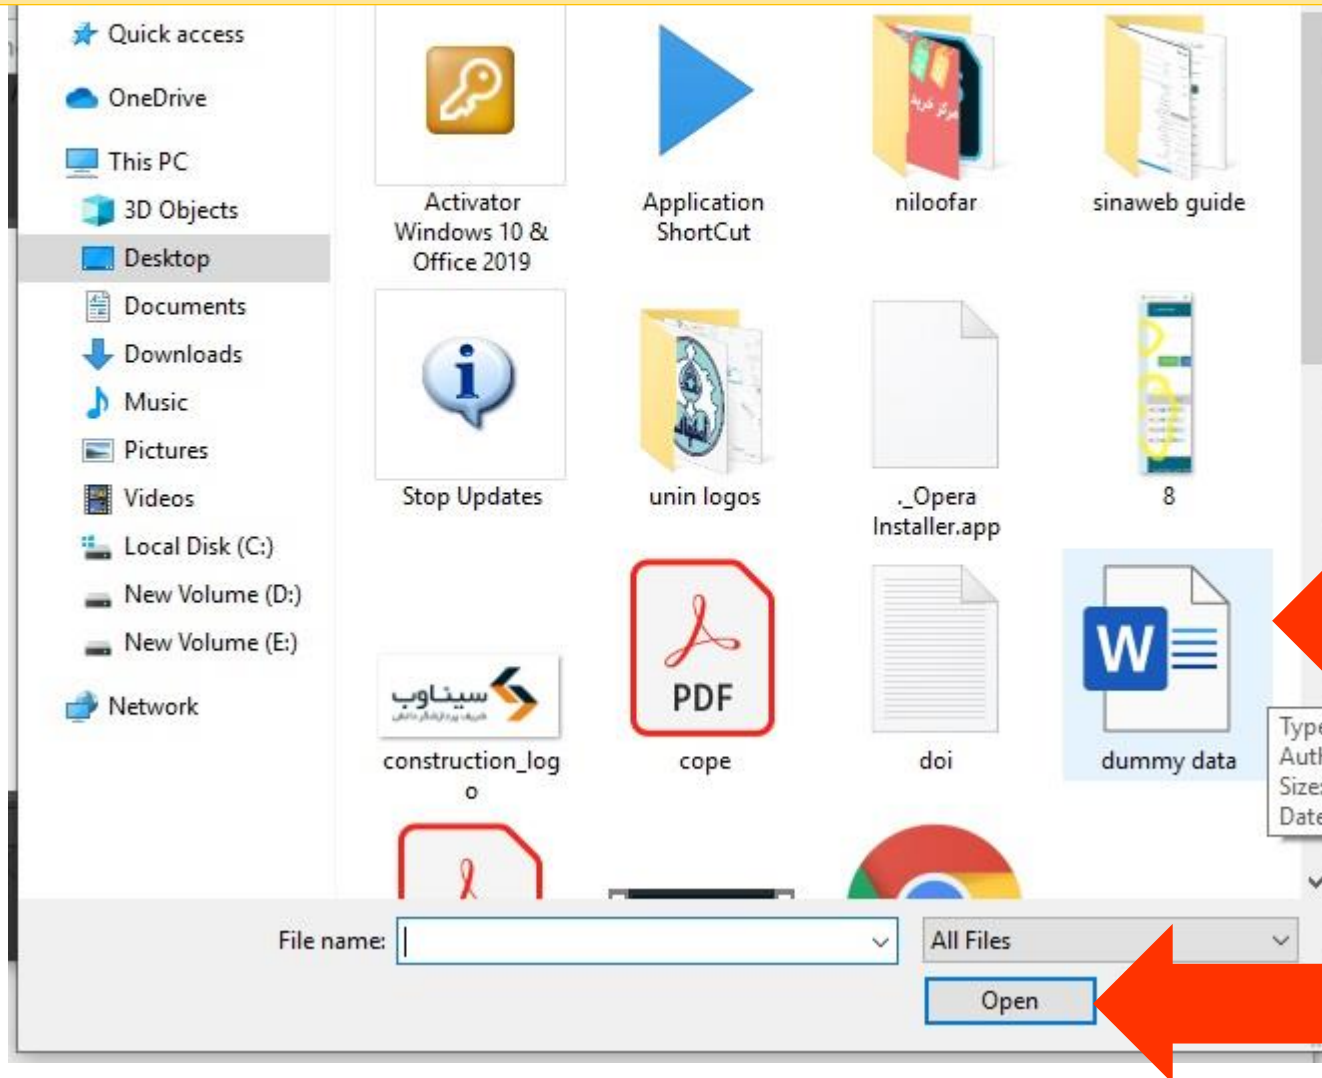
Quick access
OneDrive
This PC
3D Objects
Desktop
Documents
Downloads
Music
Pictures
Videos
Local Disk (C:)
New Volume (D:)
New Volume (E:)
Network

Activator Windows 10 & Office 2019
Application ShortCut
niloofar
sinaweb guide
Stop Updates
unin logos
._Opera Installer.app
8
سیناوب
construction_logo
PDF
cope
doi
W
dummy data
Type
Auth
Size
Date

File name:
All Files
Open